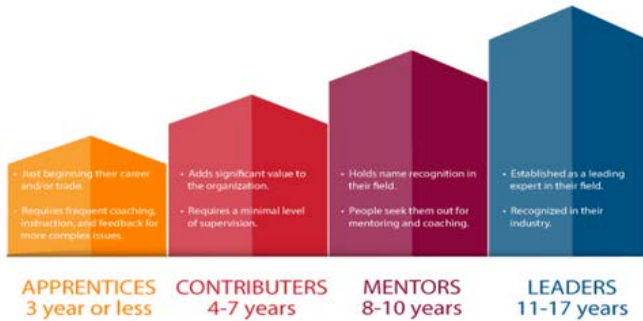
• Just beginning their career and/or trade.

• Requires frequent coaching, instruction, and feedback for more complex issues.

APPRENTICES
3 year or less

• Adds significant value to the organization.

• Requires a minimal level of supervision.

CONTRIBUTERS
4-7 years

• Holds name recognition in their field.

• People seek them out for mentoring and coaching.

MENTORS
8-10 years

• Established as a leading expert in their field.

• Recognized in their industry.

LEADERS
11-17 years